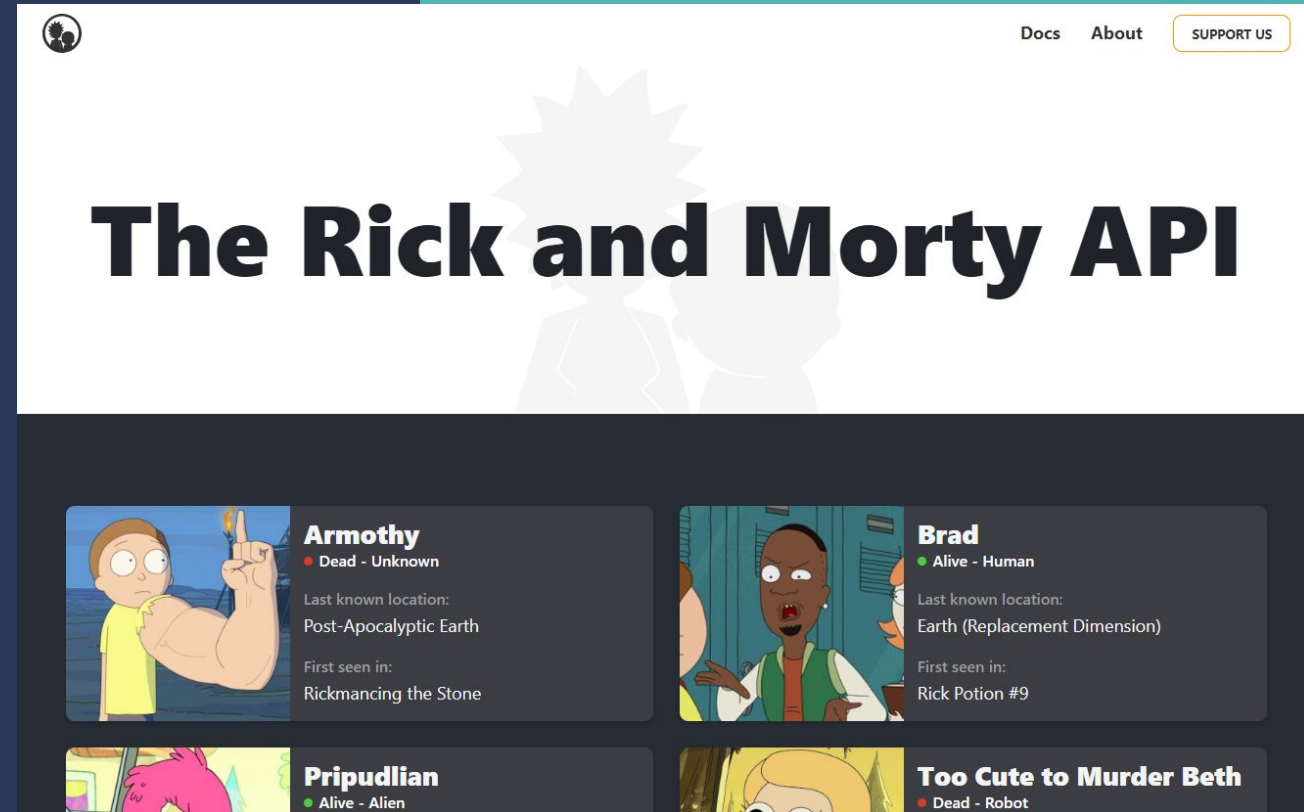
Docs About SUPPORT US

The Rick and Morty API

Armothy
Dead - Unknown
Last known location:
Post-Apocalyptic Earth
First seen in:
Rickmancing the Stone

Brad
Alive - Human
Last known location:
Earth (Replacement Dimension)
First seen in:
Rick Potion #9

Pripudlian
Alive - Alien

Too Cute to Murder Beth
Dead - Robot